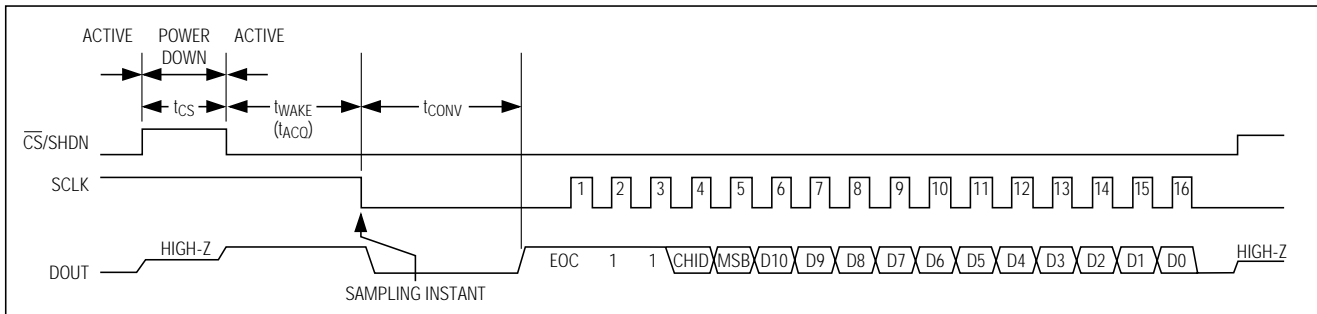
ACTIVE POWER DOWN ACTIVE

$t_{CS}$ $t_{WAKE}$ $(t_{ACQ})$ $t_{CONV}$

$\overline{CS}$/SHDN

SCLK

1 2 3 4 5 6 7 8 9 10 11 12 13 14 15 16

HIGH-Z

DOUT

EOC 1 1 CHID MSB D10 D9 D8 D7 D6 D5 D4 D3 D2 D1 D0

HIGH-Z

SAMPLING INSTANT